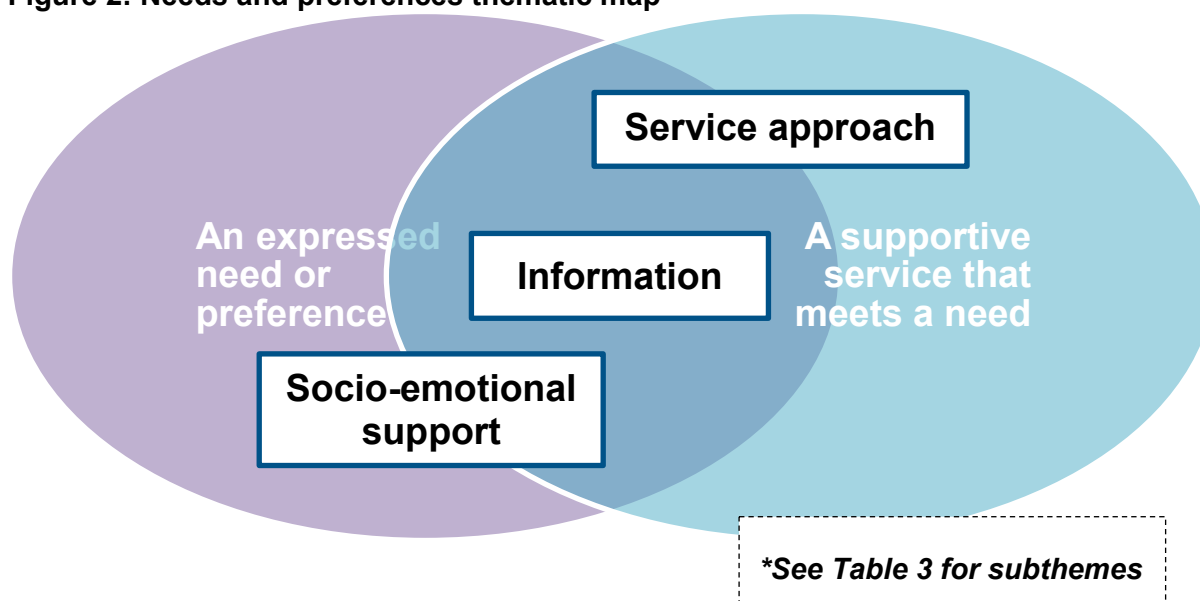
Figure 2. Needs and preferences thematic map

An expressed need or preference

Service approach

Information

A supportive service that meets a need

Socio-emotional support

*See Table 3 for subthemes